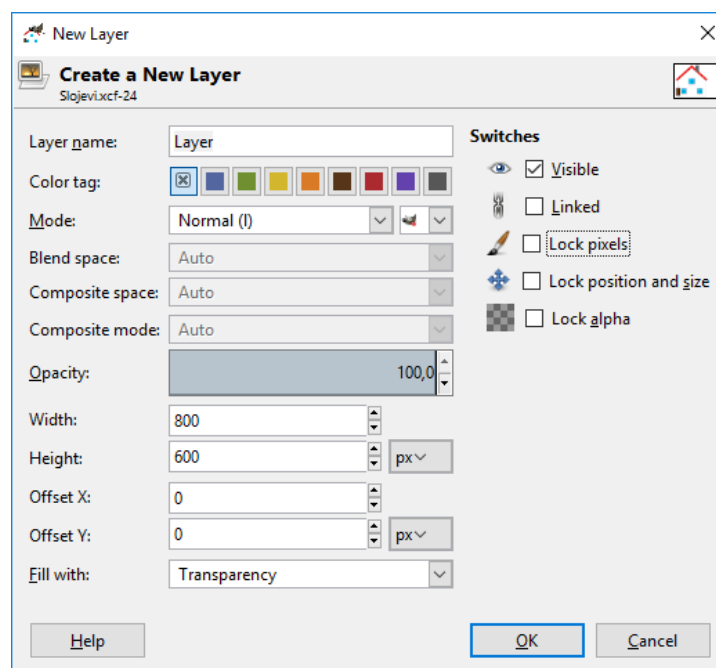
New Layer

Create a New Layer
Slojevi.xcf-24

Layer name: Layer
Color tag:
Mode: Normal (l)
Blend space: Auto
Composite space: Auto
Composite mode: Auto
Opacity: 100,0
Width: 800
Height: 600 px
Offset X: 0
Offset Y: 0 px
Fill with: Transparency

Switches
Visible
Linked
Lock pixels
Lock position and size
Lock alpha

Help
OK
Cancel